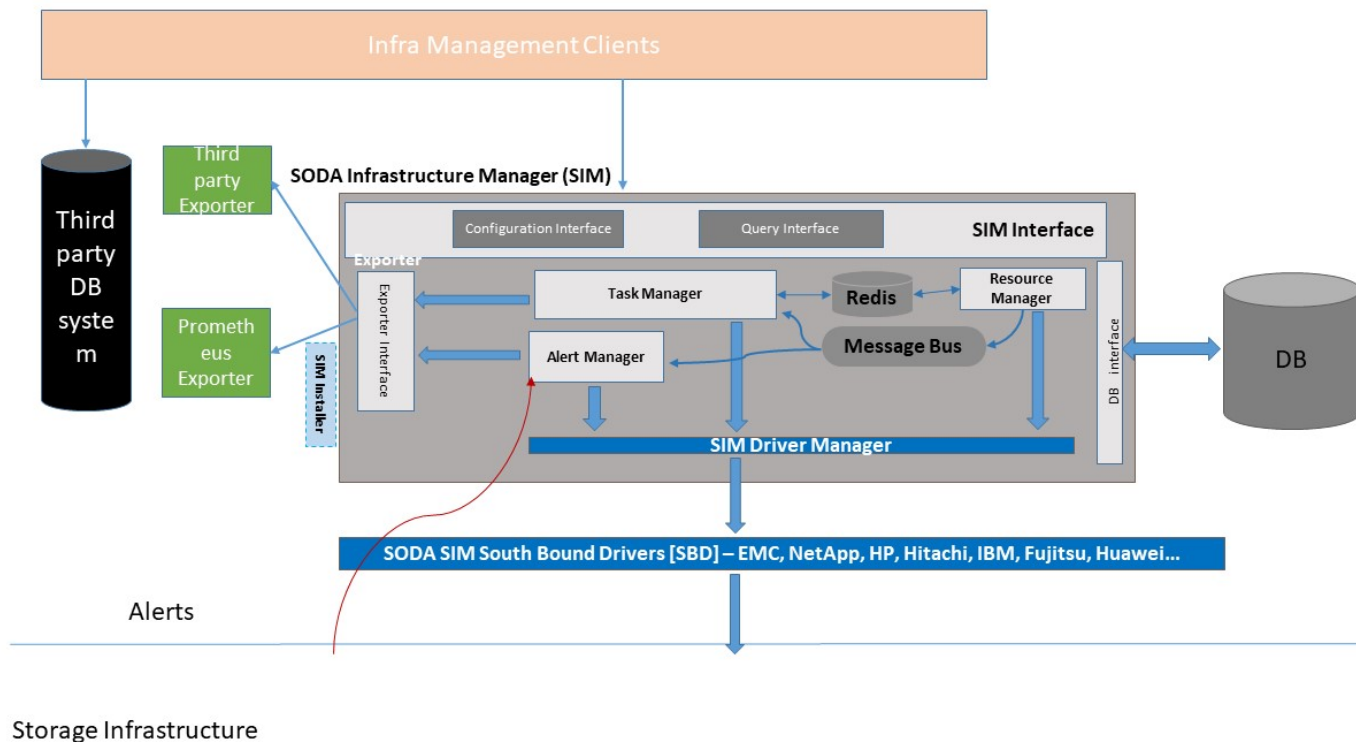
Infra Management Clients

Third party DB system

Third party Exporter

Prometheus Exporter

SODA Infrastructure Manager (SIM)

Configuration Interface

Query Interface

SIM Interface

Exporter

Exporter Interface

SIM Installer

Task Manager

Redis

Resource Manager

Message Bus

Alert Manager

DB interface

DB

SIM Driver Manager

SODA SIM South Bound Drivers [SBD] – EMC, NetApp, HP, Hitachi, IBM, Fujitsu, Huawei...

Alerts

Storage Infrastructure